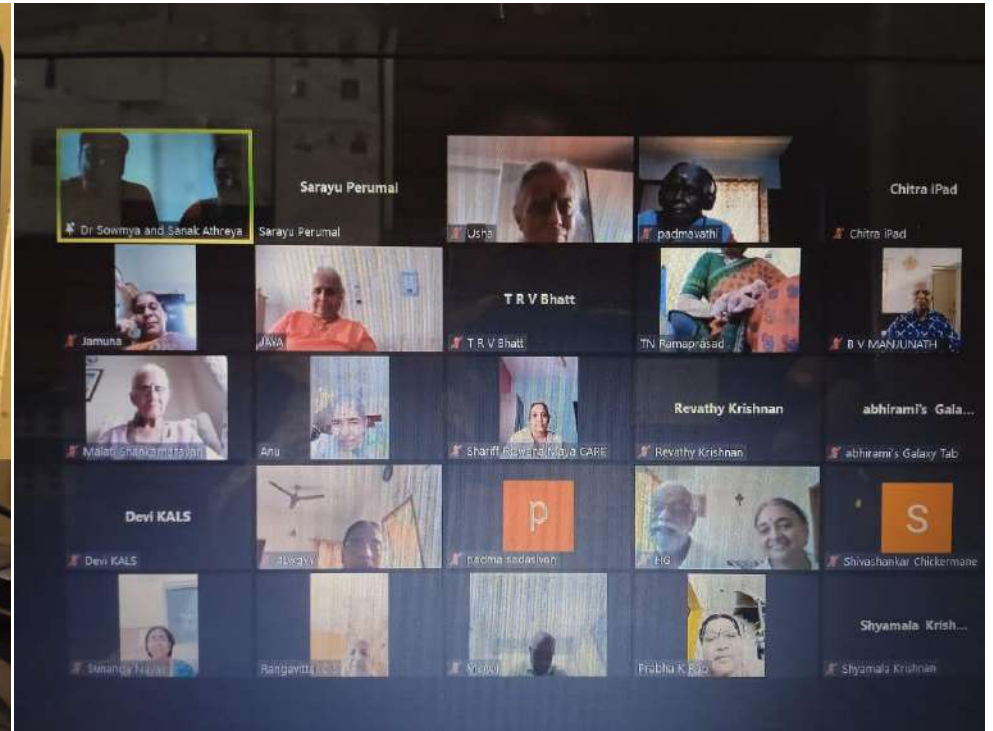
Dr Sowmya and Sanak Athreya

Sarayu Perumal

Sarayu Perumal

Usha

padmavathi

Chitra iPad

Chitra iPad

Jamuna

JAYA

T R V Bhatt

T R V Bhatt

TN Ramaprasad

B V MANJUNATH

Malati Shankarnarayan

Anu

Shariff Rewara Maya CARE

Revathy Krishnan

Revathy Krishnan

abhirami's Gala...

abhirami's Galaxy Tab

Devi KALS

Devi KALS

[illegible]

p

padma sadasivan

HG

S

Shivashankar Chickermane

Sunanda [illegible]

Rangavitt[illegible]

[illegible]

Prabha K Rao

Shyamala Krish...

Shyamala Krishnan